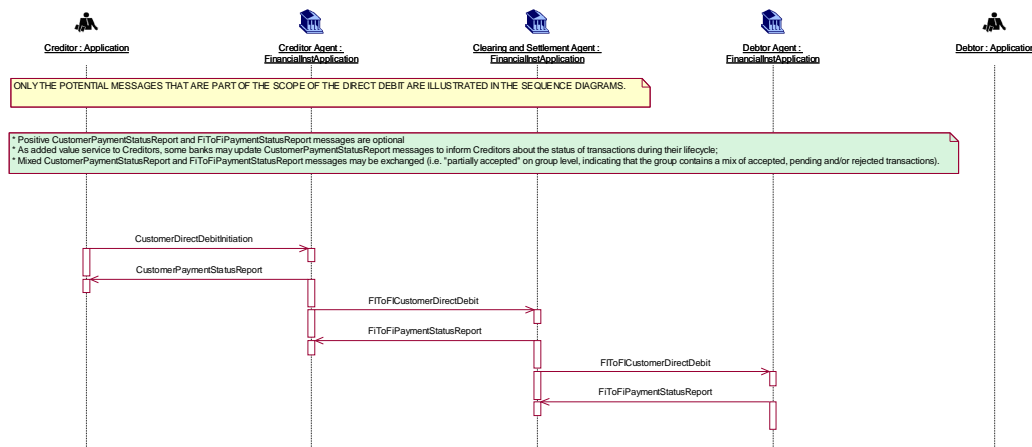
Creditor : Application

Creditor Agent : FinancialInstApplication

Clearing and Settlement Agent : FinancialInstApplication

Debtor Agent : FinancialInstApplication

Debtor : Application

ONLY THE POTENTIAL MESSAGES THAT ARE PART OF THE SCOPE OF THE DIRECT DEBIT ARE ILLUSTRATED IN THE SEQUENCE DIAGRAMS.

* Positive CustomerPaymentStatusReport and FIToFIPaymentStatusReport messages are optional
* As added value service to Creditors, some banks may update CustomerPaymentStatusReport messages to inform Creditors about the status of transactions during their lifecycle;
* Mixed CustomerPaymentStatusReport and FIToFIPaymentStatusReport messages may be exchanged (i.e. "partially accepted" on group level, indicating that the group contains a mix of accepted, pending and/or rejected transactions).

CustomerDirectDebitInitiation

CustomerPaymentStatusReport

FIToFICustomerDirectDebit

FIToFIPaymentStatusReport

FIToFICustomerDirectDebit

FIToFIPaymentStatusReport